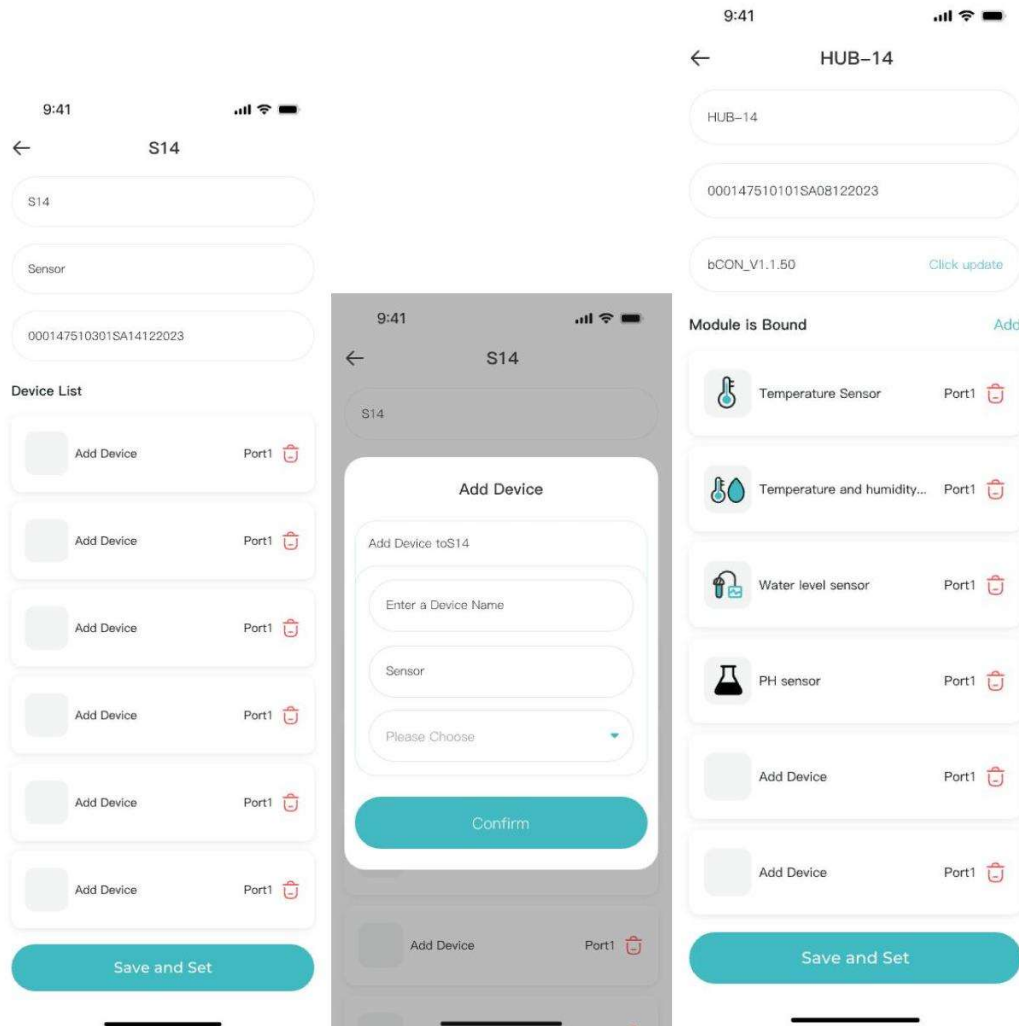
9:41

S14

S14

Sensor

000147510301SA14122023

Device List

Add Device Port1

Add Device Port1

Add Device Port1

Add Device Port1

Add Device Port1

Add Device Port1

Save and Set

9:41

S14

S14

Add Device

Add Device toS14

Enter a Device Name

Sensor

Please Choose

Confirm

Add Device Port1

9:41

HUB-14

HUB-14

000147510101SA08122023

bCON_V1.1.50 Click update

Module is Bound Add

Temperature Sensor Port1

Temperature and humidity... Port1

Water level sensor Port1

PH sensor Port1

Add Device Port1

Add Device Port1

Save and Set